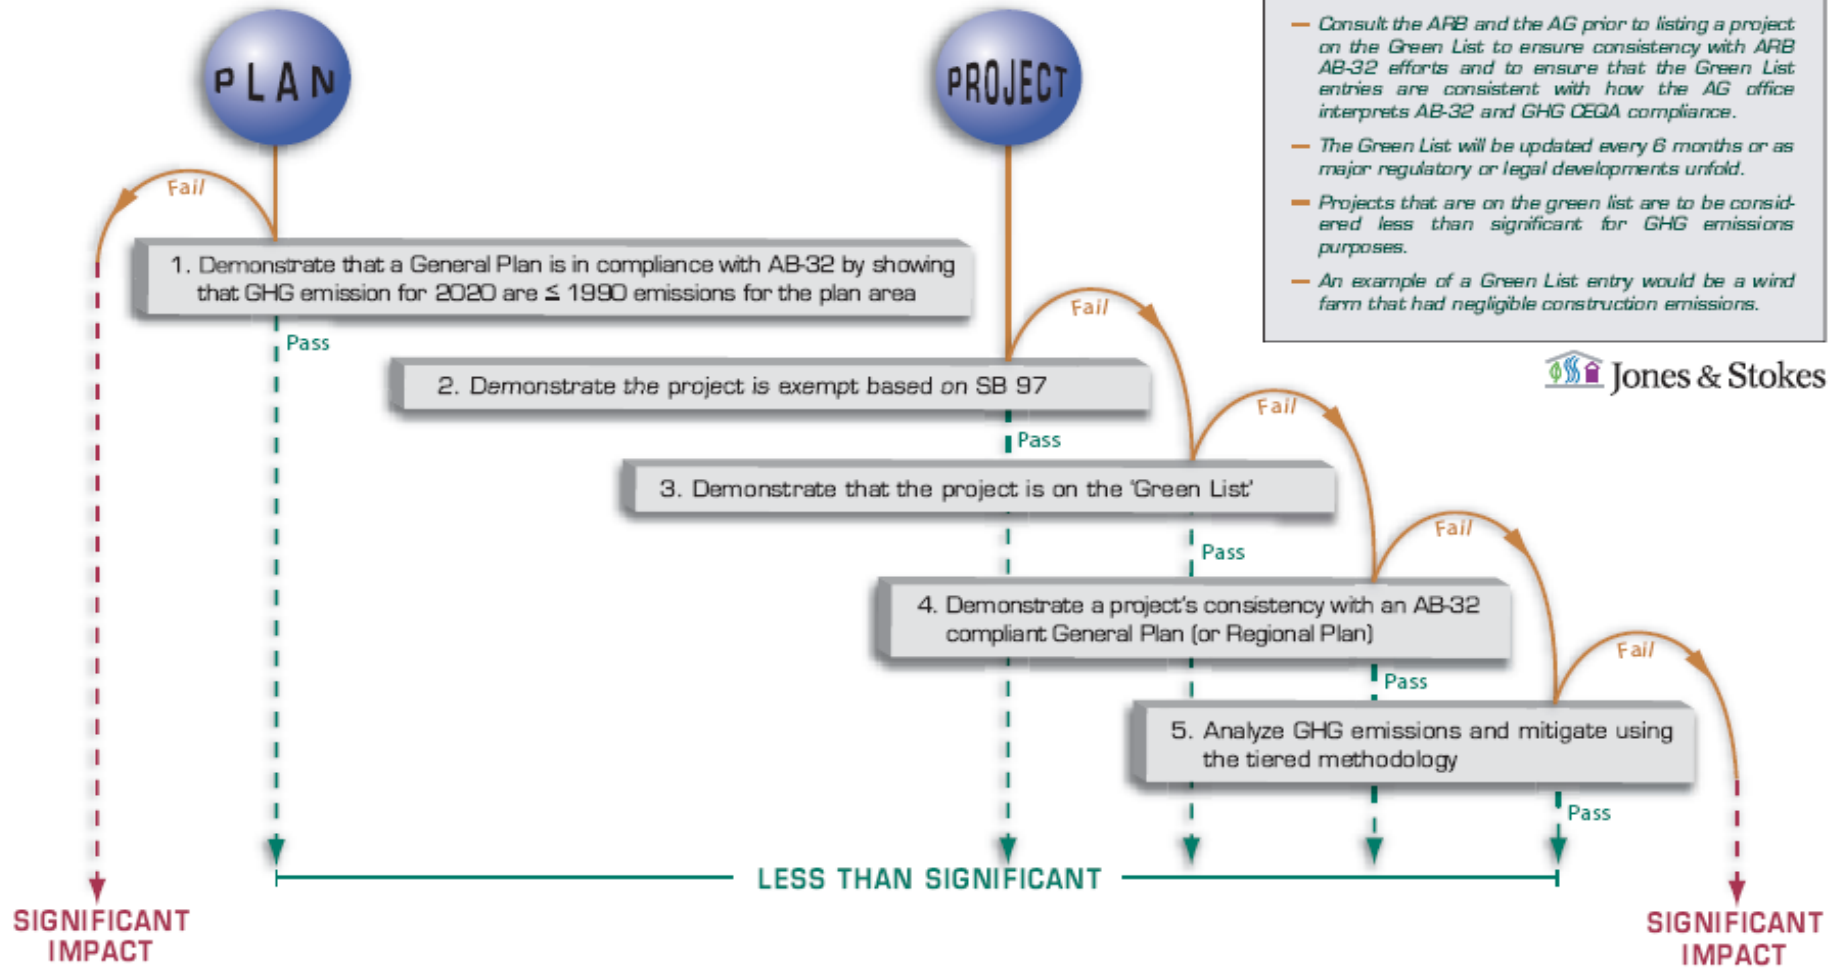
PLAN

PROJECT

– Consult the ARB and the AG prior to listing a project on the Green List to ensure consistency with ARB AB-32 efforts and to ensure that the Green List entries are consistent with how the AG office interprets AB-32 and GHG CEQA compliance.

– The Green List will be updated every 6 months or as major regulatory or legal developments unfold.

– Projects that are on the green list are to be considered less than significant for GHG emissions purposes.

– An example of a Green List entry would be a wind farm that had negligible construction emissions.

Jones & Stokes

Fail

1. Demonstrate that a General Plan is in compliance with AB-32 by showing that GHG emission for 2020 are ≤ 1990 emissions for the plan area

Pass

Fail

2. Demonstrate the project is exempt based on SB 97

Pass

Fail

3. Demonstrate that the project is on the 'Green List'

Pass

Fail

4. Demonstrate a project's consistency with an AB-32 compliant General Plan (or Regional Plan)

Pass

Fail

5. Analyze GHG emissions and mitigate using the tiered methodology

Pass

SIGNIFICANT IMPACT

LESS THAN SIGNIFICANT

SIGNIFICANT IMPACT